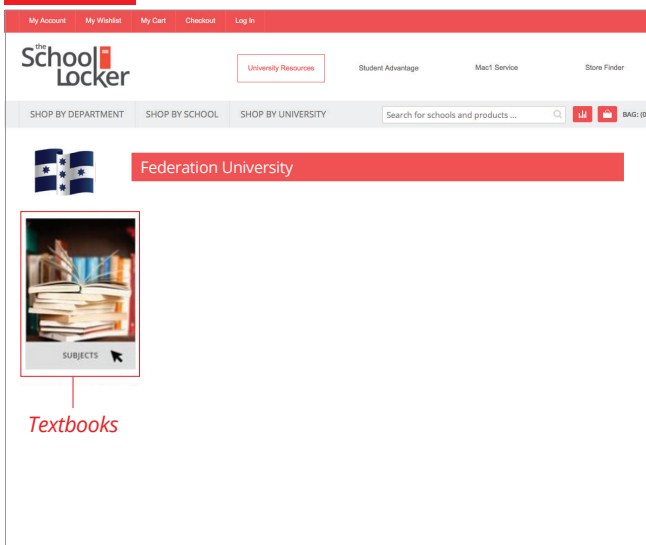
My Account My Wishlist My Cart Checkout Log In

the School Locker

University Resources Student Advantage Mac1 Service Store Finder

SHOP BY DEPARTMENT SHOP BY SCHOOL SHOP BY UNIVERSITY

Search for schools and products ...

BAG: (0

Federation University

SUBJECTS

Textbooks